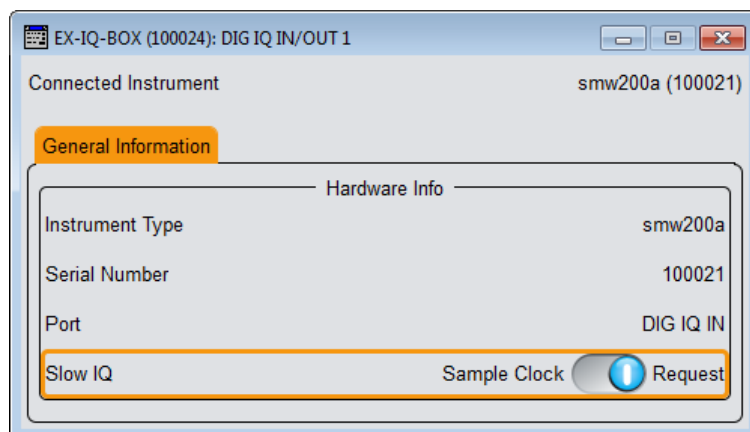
EX-IQ-BOX (100024): DIG IQ IN/OUT 1

Connected Instrument smw200a (100021)

General Information

Hardware Info

Instrument Type smw200a

Serial Number 100021

Port DIG IQ IN

Slow IQ Sample Clock Request